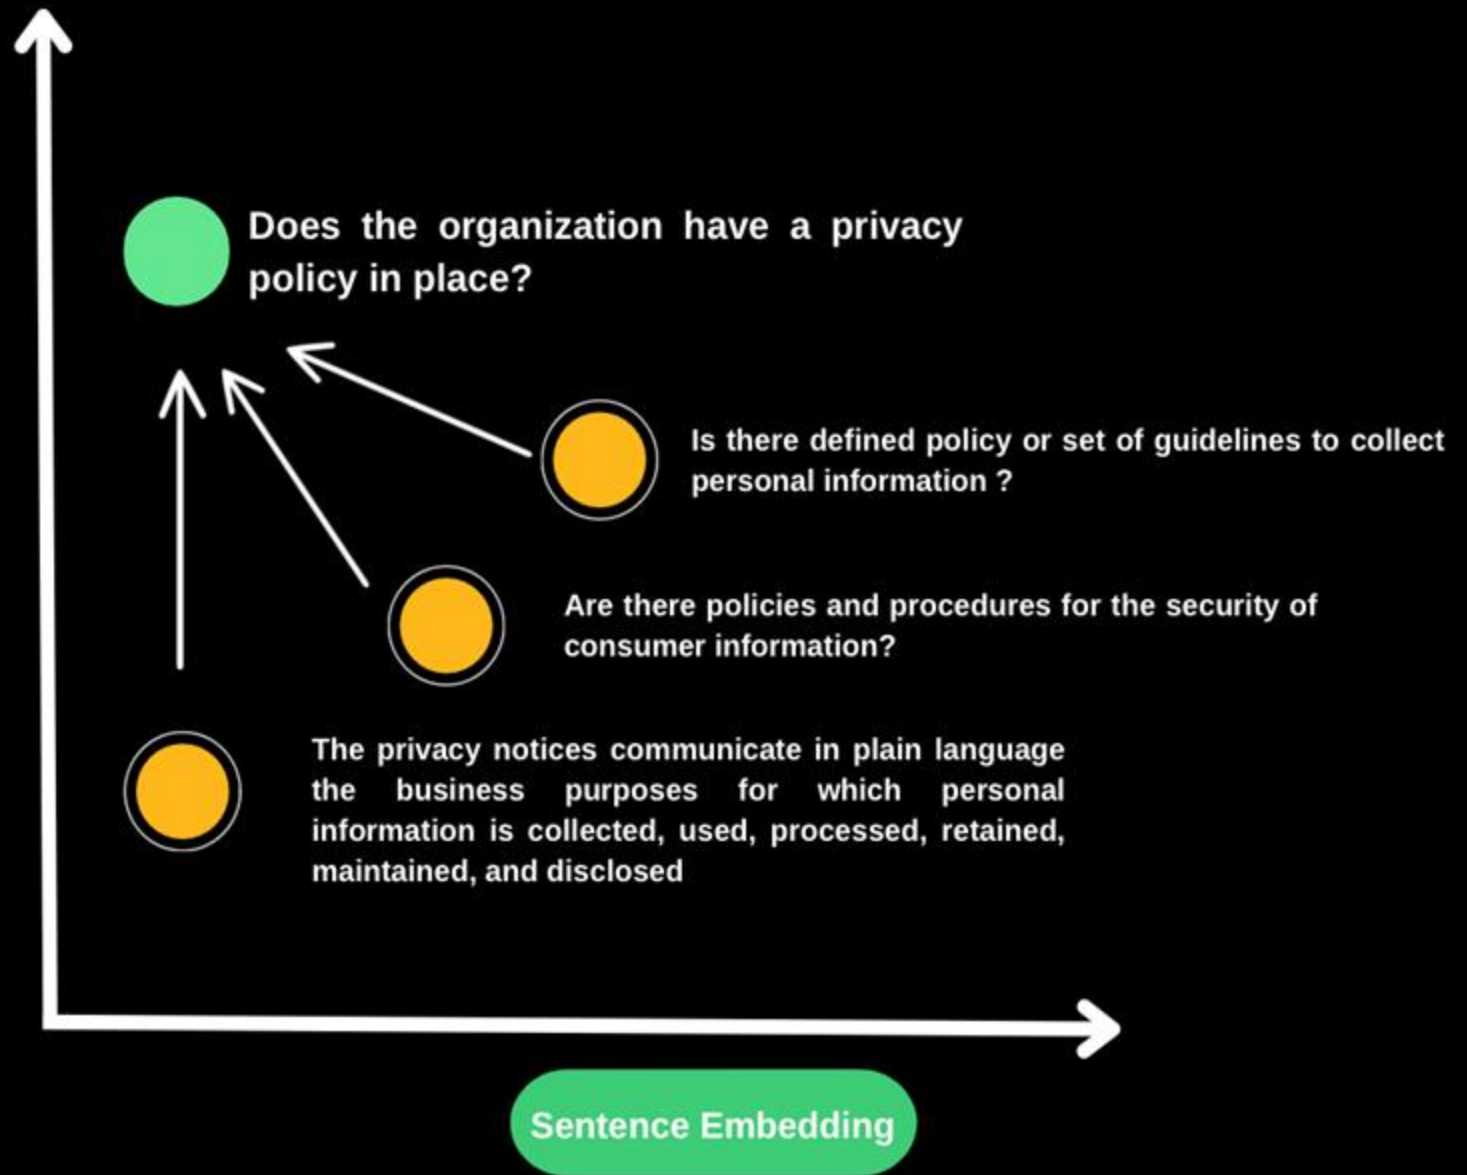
Does the organization have a privacy policy in place?

Is there defined policy or set of guidelines to collect personal information ?

Are there policies and procedures for the security of consumer information?

The privacy notices communicate in plain language the business purposes for which personal information is collected, used, processed, retained, maintained, and disclosed

Sentence Embedding